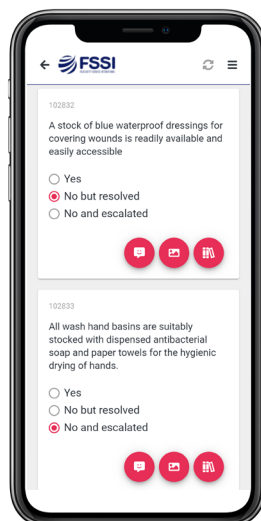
FSSI

102832

A stock of blue waterproof dressings for covering wounds is readily available and easily accessible

Yes
No but resolved
No and escalated

102833

All wash hand basins are suitably stocked with dispensed antibacterial soap and paper towels for the hygienic drying of hands.

Yes
No but resolved
No and escalated